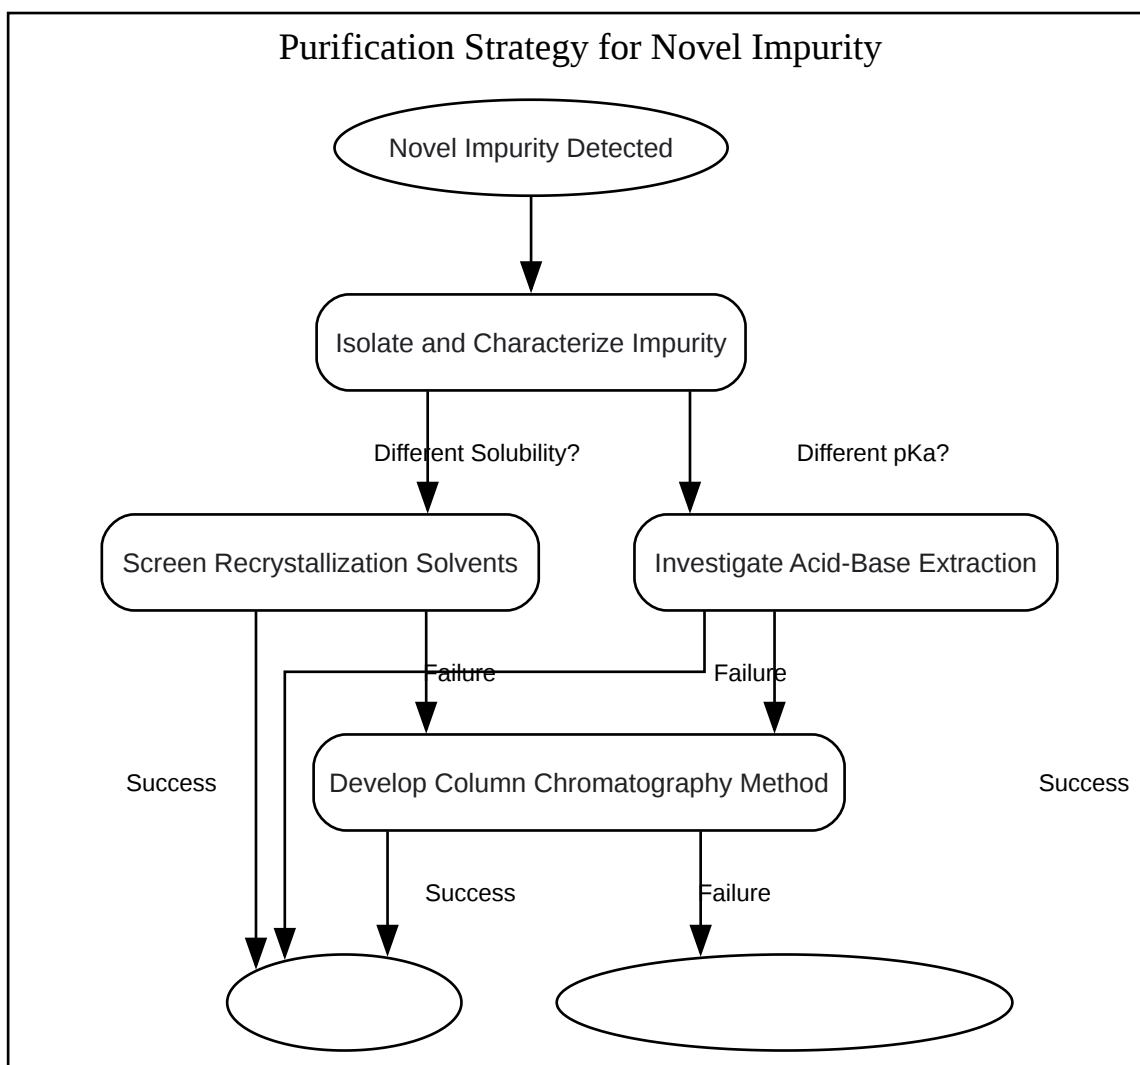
Purification Strategy for Novel Impurity

Novel Impurity Detected

Isolate and Characterize Impurity

Different Solubility?

Different pKa?

Screen Recrystallization Solvents

Investigate Acid-Base Extraction

Failure

Failure

Success

Develop Column Chromatography Method

Success

Success

Failure